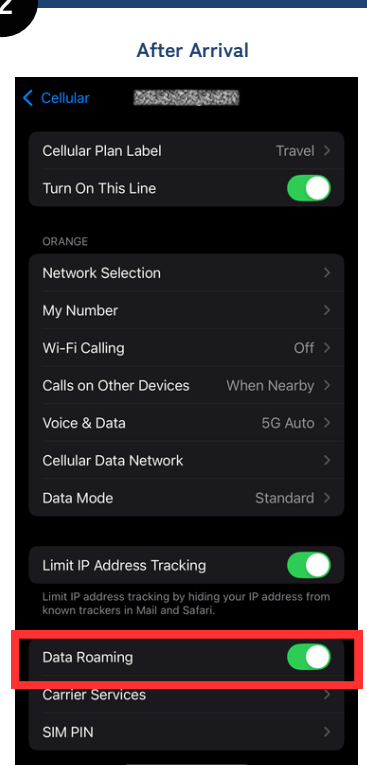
2

After Arrival

< Cellular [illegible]

Cellular Plan Label Travel >
Turn On This Line

ORANGE
Network Selection >
My Number >
Wi-Fi Calling Off >
Calls on Other Devices When Nearby >
Voice & Data 5G Auto >
Cellular Data Network >
Data Mode Standard >

Limit IP Address Tracking
Limit IP address tracking by hiding your IP address from known trackers in Mail and Safari.

Data Roaming
Carrier Services >
SIM PIN >